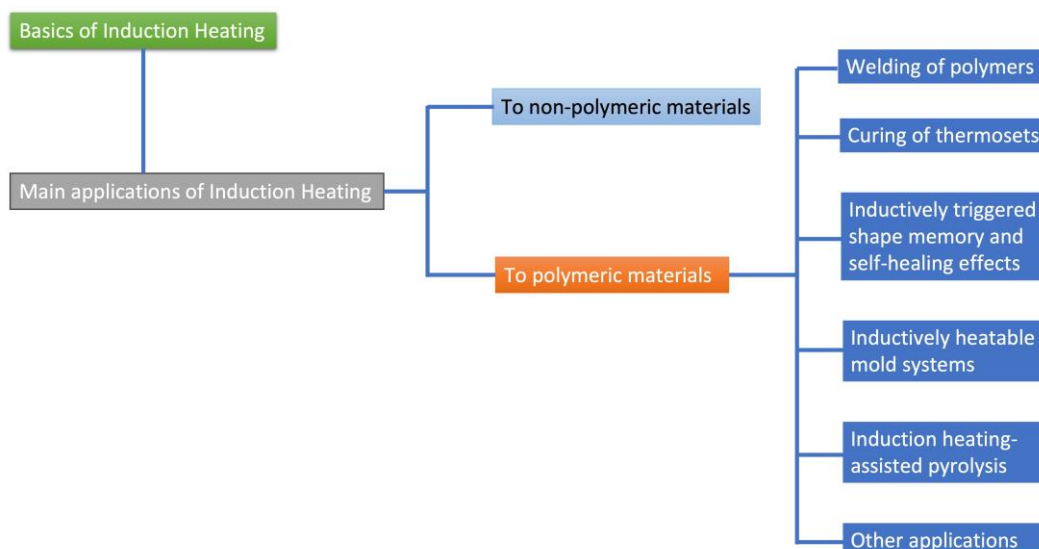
Basics of Induction Heating

Main applications of Induction Heating

To non-polymeric materials

To polymeric materials

Welding of polymers

Curing of thermosets

Inductively triggered shape memory and self-healing effects

Inductively heatable mold systems

Induction heating-assisted pyrolysis

Other applications